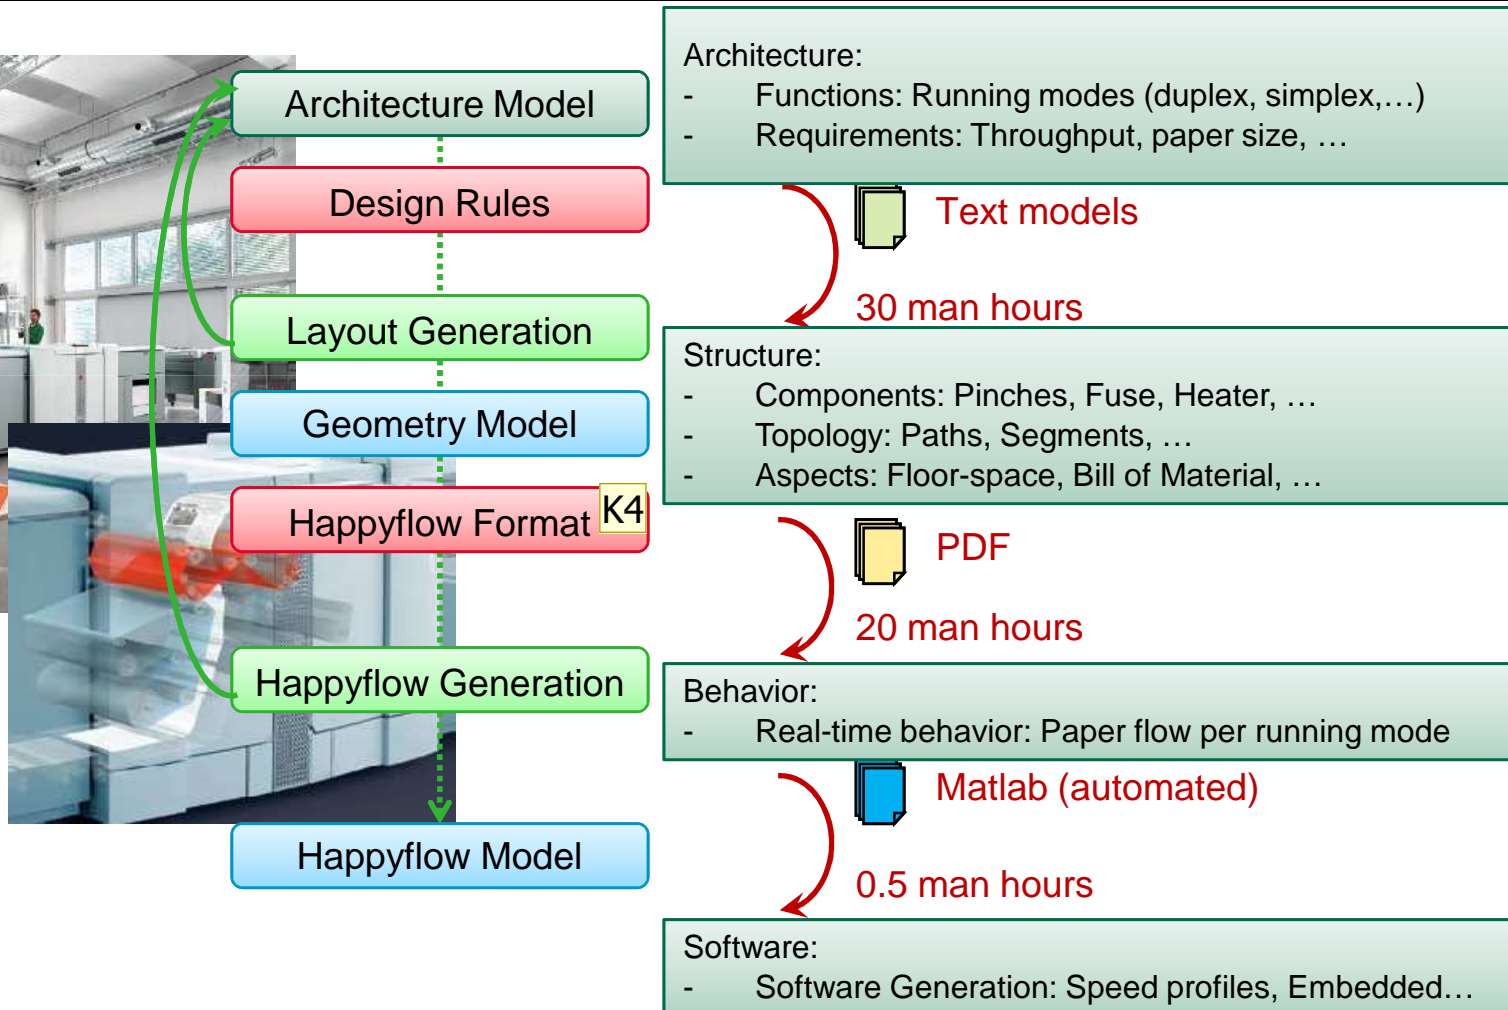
Architecture Model

Design Rules

Layout Generation

Geometry Model

Happyflow Format K4

Happyflow Generation

Happyflow Model

Architecture:
- Functions: Running modes (duplex, simplex,…)
- Requirements: Throughput, paper size, …

Text models

30 man hours

Structure:
- Components: Pinches, Fuse, Heater, …
- Topology: Paths, Segments, …
- Aspects: Floor-space, Bill of Material, …

PDF

20 man hours

Behavior:
- Real-time behavior: Paper flow per running mode

Matlab (automated)

0.5 man hours

Software:
- Software Generation: Speed profiles, Embedded…